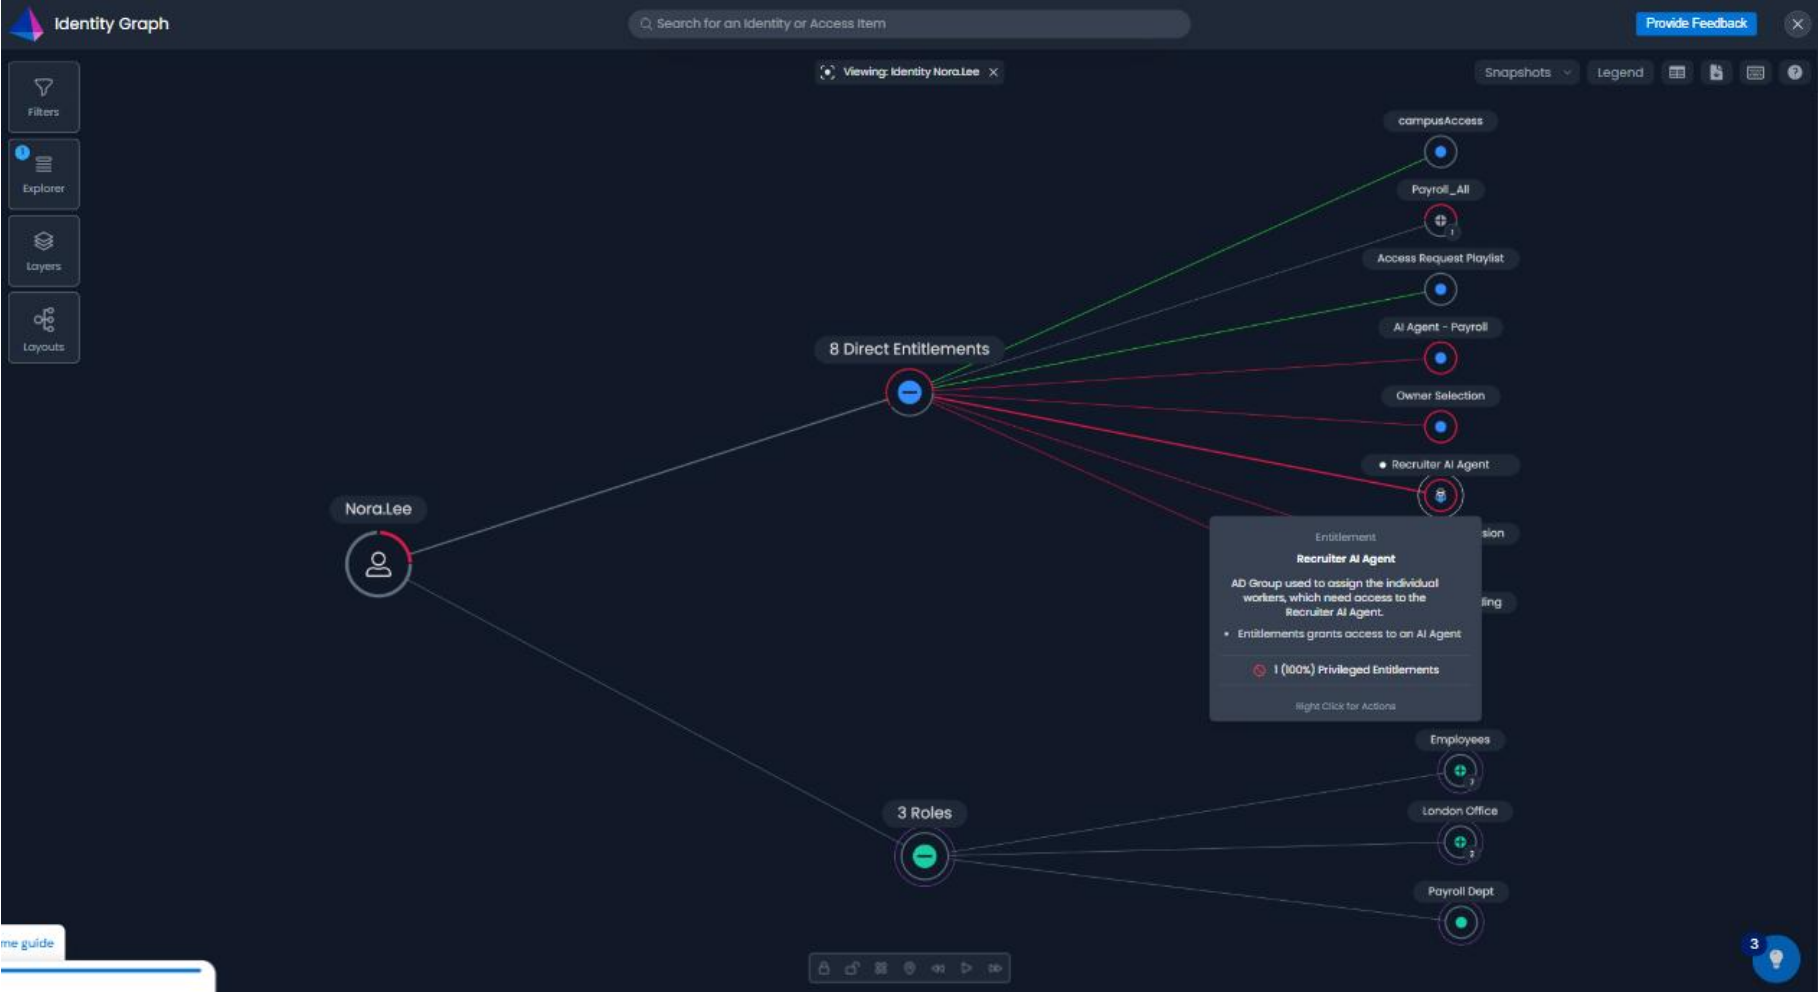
Identity Graph

Search for an Identity or Access Item

Provide Feedback

Filters

Explorer

Layers

Layouts

Viewing: Identity Nora.Lee

Snapshots

Legend

campusAccess

Payroll_All

Access Request Playlist

AI Agent - Payroll

Owner Selection

Recruiter AI Agent

sion

ling

8 Direct Entitlements

Nora.Lee

Entitlement

Recruiter AI Agent

AD Group used to assign the individual workers, which need access to the Recruiter AI Agent.

• Entitlements grants access to an AI Agent

1 (100%) Privileged Entitlements

Right Click for Actions

Employees

London Office

3 Roles

Payroll Dept

me guide

3